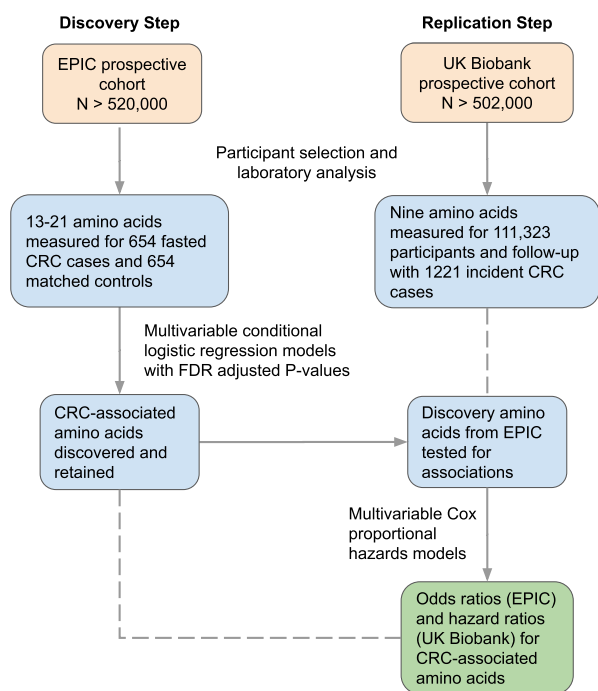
Discovery Step

Replication Step

EPIC prospective cohort
N > 520,000

UK Biobank prospective cohort
N > 502,000

Participant selection and laboratory analysis

13-21 amino acids measured for 654 fasted CRC cases and 654 matched controls

Nine amino acids measured for 111,323 participants and follow-up with 1221 incident CRC cases

Multivariable conditional logistic regression models with FDR adjusted P-values

CRC-associated amino acids discovered and retained

Discovery amino acids from EPIC tested for associations

Multivariable Cox proportional hazards models

Odds ratios (EPIC) and hazard ratios (UK Biobank) for CRC-associated amino acids